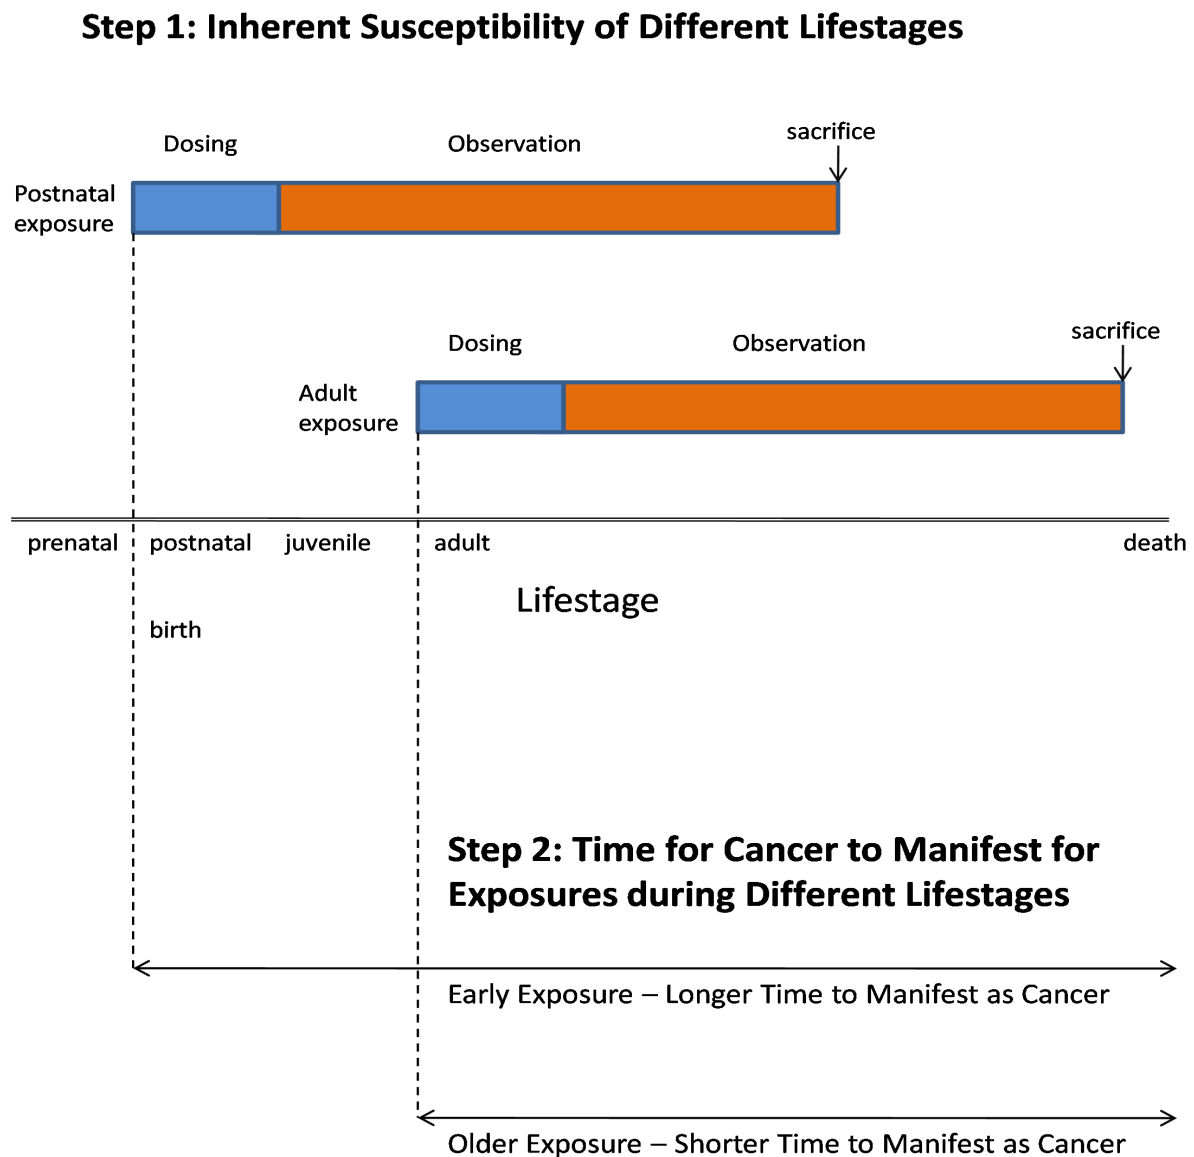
Step 1: Inherent Susceptibility of Different Lifestages

Dosing

Observation

sacrifice

Postnatal exposure

Dosing

Observation

sacrifice

Adult exposure

prenatal

postnatal

juvenile

adult

death

Lifestage

birth

Step 2: Time for Cancer to Manifest for Exposures during Different Lifestages

Early Exposure – Longer Time to Manifest as Cancer

Older Exposure – Shorter Time to Manifest as Cancer